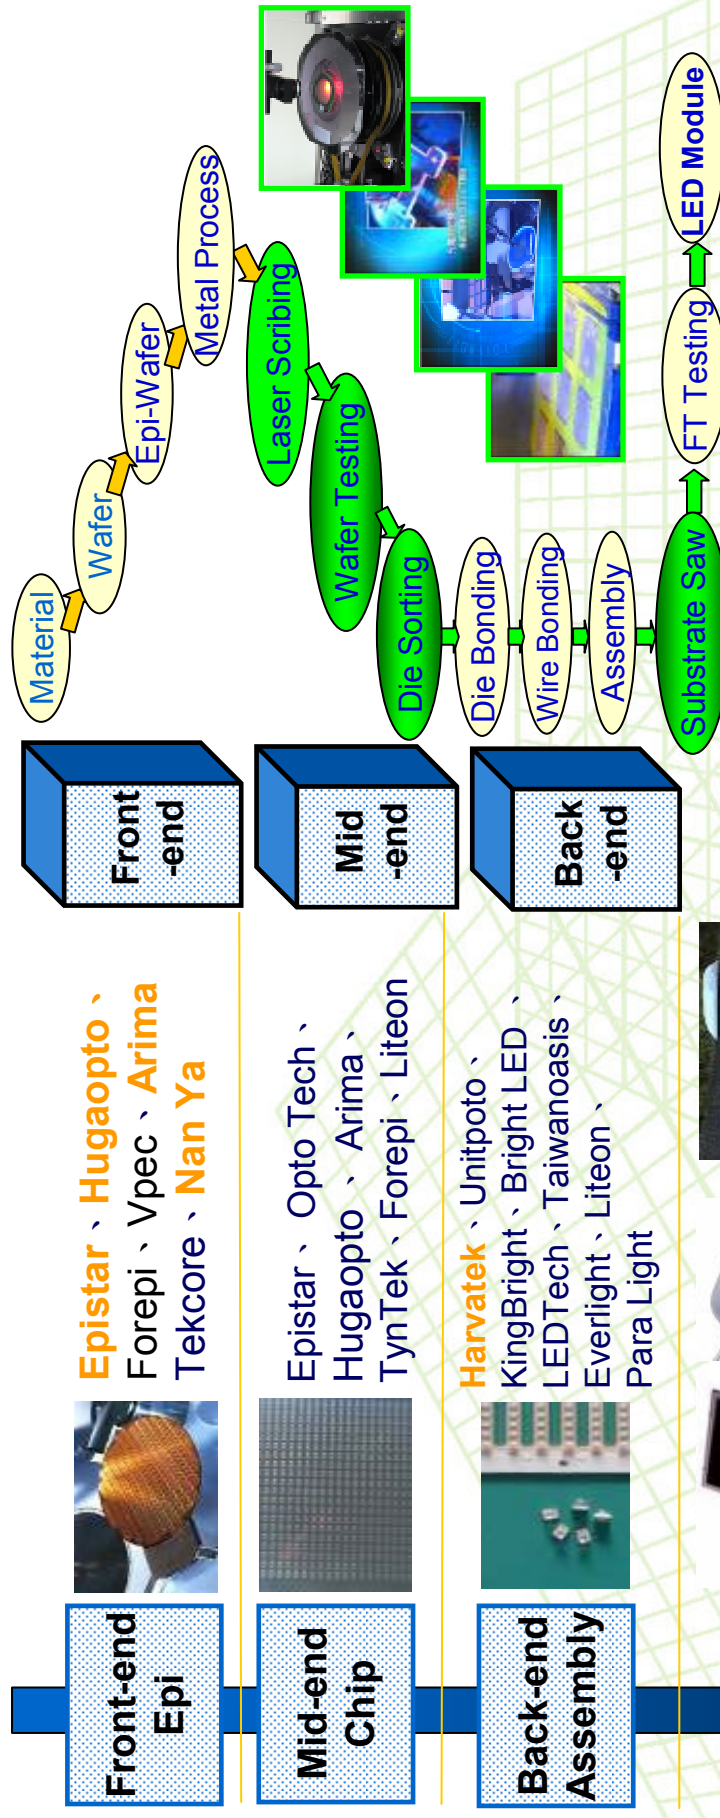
Front-end Epi

Epistar、Hugaopto、Forepi、Vpec、Arima Tekcore、Nan Ya

Mid-end Chip

Epistar、Opto Tech、Hugaopto、Arima、TynTek、Forepi、Liteon

Back-end Assembly

Harvatek、Unitpoto、KingBright、Bright LED、LEDTech、Taiwanoasis、Everlight、Liteon、Para Light

Front -end

Mid -end

Back -end

Material

Wafer

Epi-Wafer

Metal Process

Laser Scribing

Wafer Testing

Die Sorting

Die Bonding

Wire Bonding

Assembly

Substrate Saw

FT Testing

LED Module